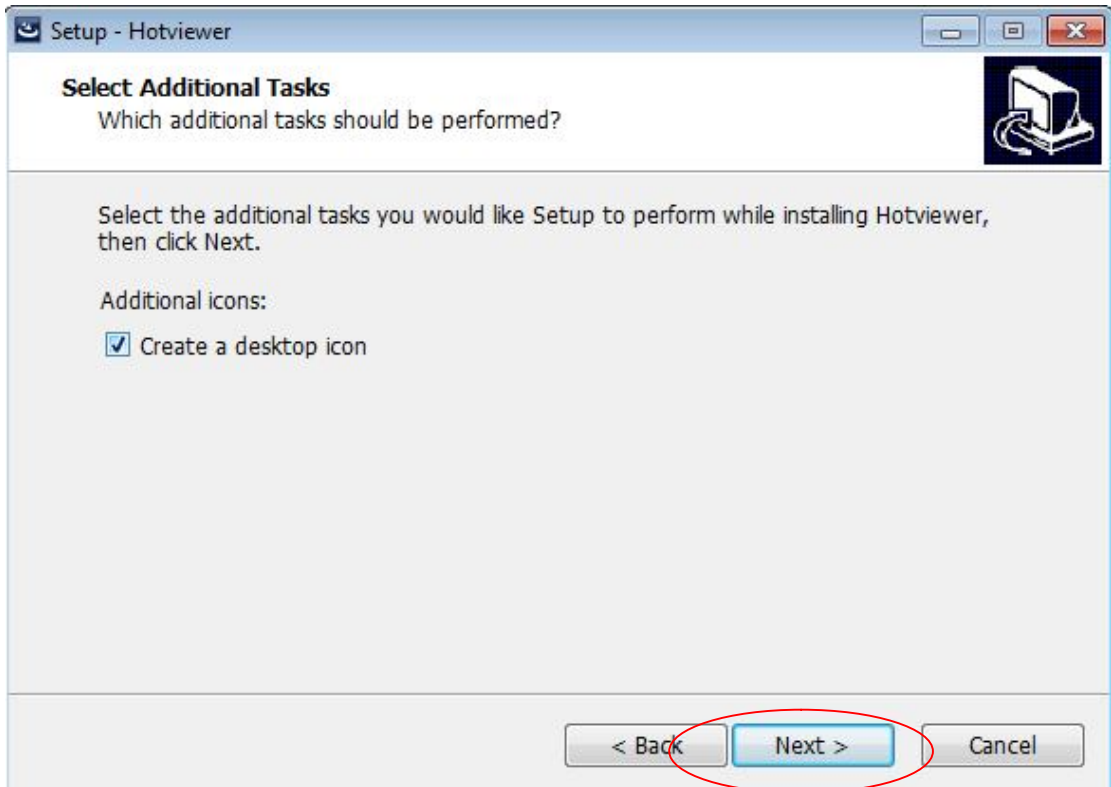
Setup - Hotviewer

Select Additional Tasks
Which additional tasks should be performed?

Select the additional tasks you would like Setup to perform while installing Hotviewer, then click Next.

Additional icons:

Create a desktop icon

< Back
Next >
Cancel